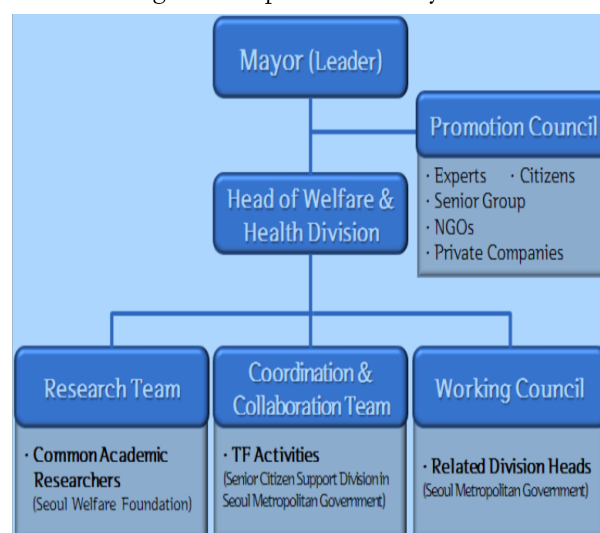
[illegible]

Mayor (Leader)

Promotion Council

· Experts · Citizens
· Senior Group
· NGOs
· Private Companies

Head of Welfare & Health Division

Research Team

· Common Academic Researchers
(Seoul Welfare Foundation)

Coordination & Collaboration Team

· TF Activities
(Senior Citizen Support Division in Seoul Metropolitan Government)

Working Council

· Related Division Heads
(Seoul Metropolitan Government)